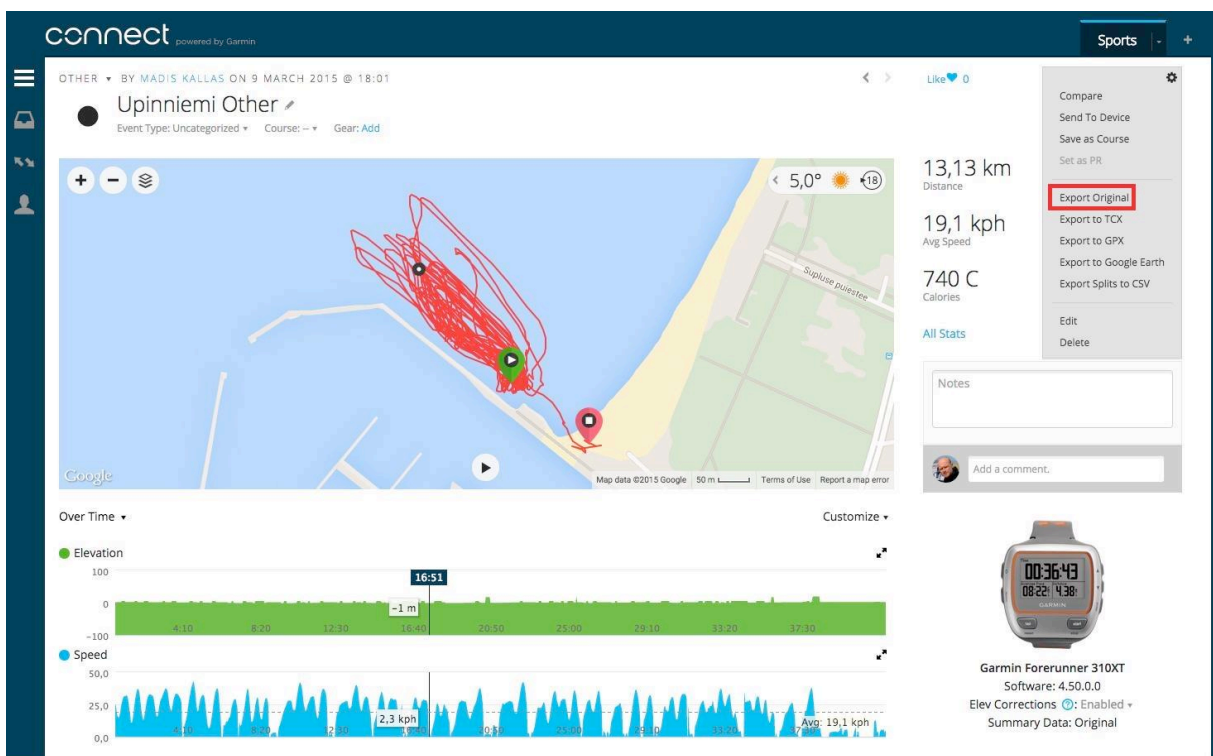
connect powered by Garmin

Sports

OTHER ▾ BY MADIS KALLAS ON 9 MARCH 2015 @ 18:01

Upinniemi Other

Event Type: Uncategorized ▾ Course: -- ▾ Gear: Add

Like 0

Compare
Send To Device
Save as Course
Set as PR
Export Original
Export to TCX
Export to GPX
Export to Google Earth
Export Splits to CSV
Edit
Delete

5,0° 18

Supluse puiestee

Google

Map data ©2015 Google 50 m Terms of Use Report a map error

13,13 km
Distance

19,1 kph
Avg Speed

740 C
Calories

All Stats

Notes

Add a comment.

Over Time ▾

Customize ▾

Elevation

100
0
−100

16:51

−1 m

4:10 8:20 12:30 16:40 20:50 25:00 29:10 33:20 37:30

Speed

50,0
25,0
0,0

2,3 kph

Avg: 19,1 kph

4:10 8:20 12:30 16:40 20:50 25:00 29:10 33:20 37:30

00:36:43
08:22 4:38

GARMIN

Garmin Forerunner 310XT
Software: 4.50.0.0
Elev Corrections ?: Enabled ▾
Summary Data: Original